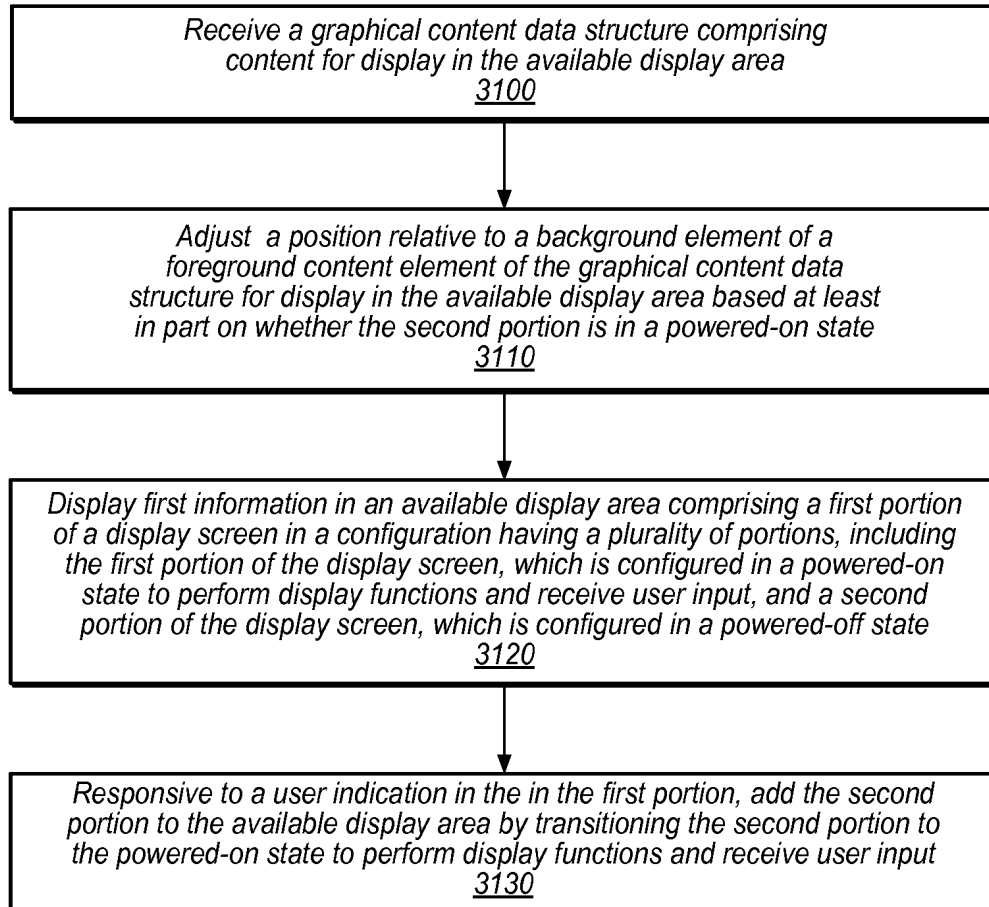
Receive a graphical content data structure comprising content for display in the available display area
3100

Adjust a position relative to a background element of a foreground content element of the graphical content data structure for display in the available display area based at least in part on whether the second portion is in a powered-on state
3110

Display first information in an available display area comprising a first portion of a display screen in a configuration having a plurality of portions, including the first portion of the display screen, which is configured in a powered-on state to perform display functions and receive user input, and a second portion of the display screen, which is configured in a powered-off state
3120

Responsive to a user indication in the in the first portion, add the second portion to the available display area by transitioning the second portion to the powered-on state to perform display functions and receive user input
3130